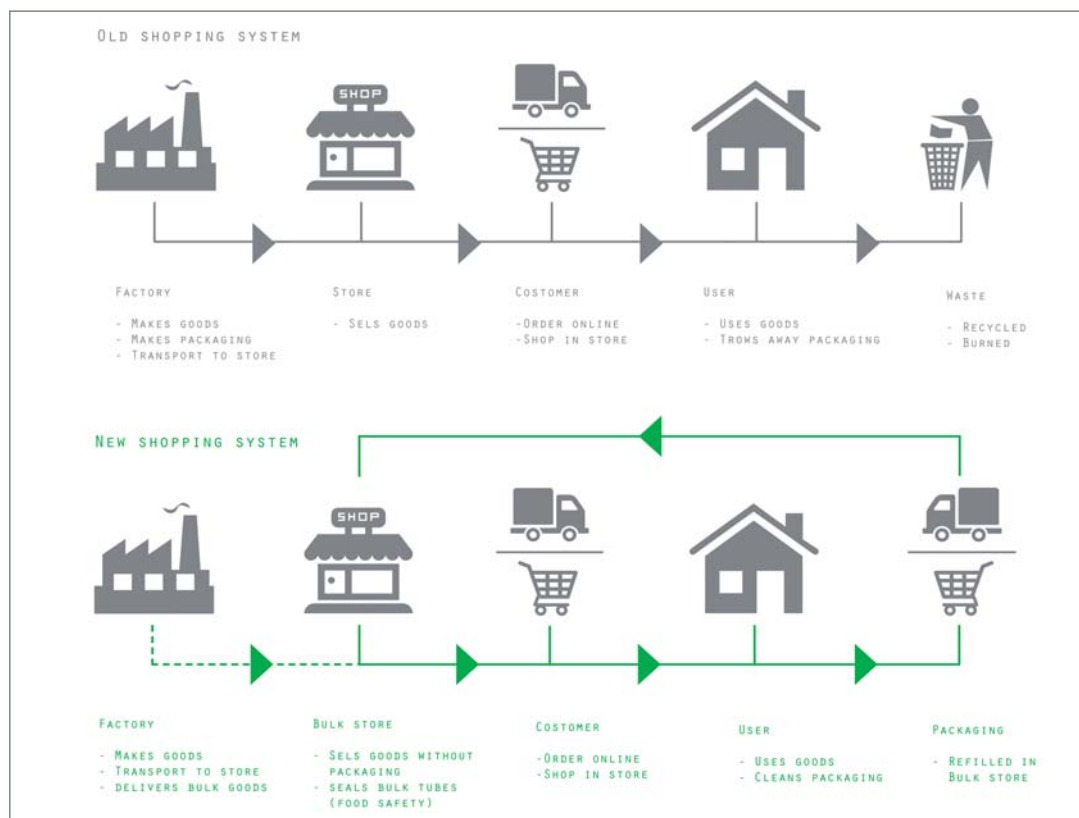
OLD SHOPPING SYSTEM

SHOP

FACTORY

- MAKES GOODS
- MAKES PACKAGING
- TRANSPORT TO STORE

STORE

- SELS GOODS

COSTOMER

-ORDER ONLINE
-SHOP IN STORE

USER

- USES GOODS
- TROWS AWAY PACKAGING

WASTE

- RECYCLED
- BURNED

NEW SHOPPING SYSTEM

SHOP

FACTORY

- MAKES GOODS
- TRANSPORT TO STORE
- DELIVERS BULK GOODS

BULK STORE

- SELS GOODS WITHOUT PACKAGING
- SEALS BULK TUBES (FOOD SAFETY)

COSTOMER

-ORDER ONLINE
-SHOP IN STORE

USER

- USES GOODS
- CLEANS PACKAGING

PACKAGING

- REFILLED IN BULK STORE